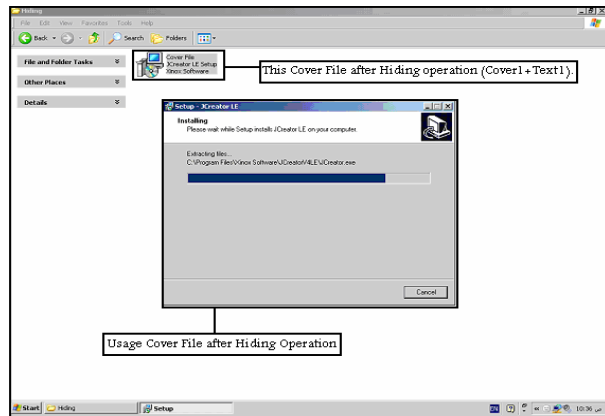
Hiding

File Edit View Favorites Tools Help

Back Search Folders

File and Folder Tasks

Other Places

Details

Cover File
JCreator LE Setup
Xinox Software

This Cover File after Hiding operation (Cover1+Text1).

Setup - JCreator LE

Installing
Please wait while Setup installs JCreator LE on your computer.

Extracting files...
C:\Program Files\Xinox Software\JCreatorV4LE\JCreator.exe

Cancel

Usage Cover File after Hiding Operation

Start Hiding Setup

EN 10:36